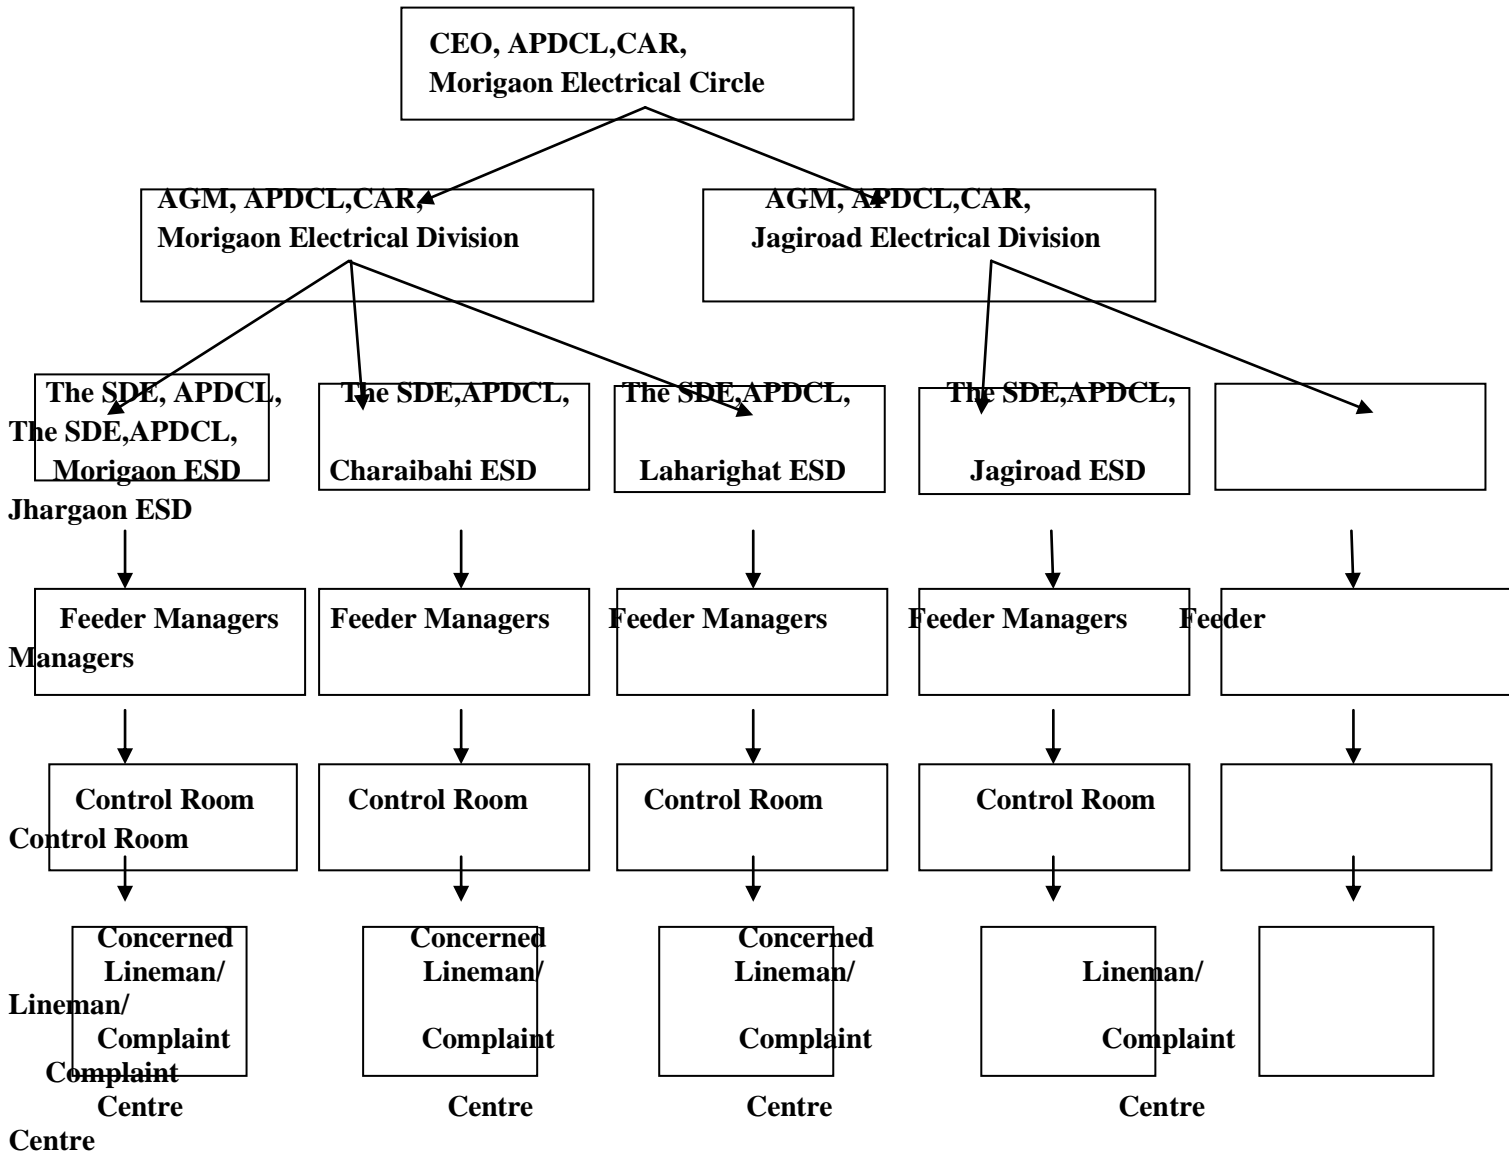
CEO, APDCL,CAR,
Morigaon Electrical Circle

AGM, APDCL,CAR,
Morigaon Electrical Division

AGM, APDCL,CAR,
Jagiroad Electrical Division

The SDE, APDCL,
The SDE,APDCL,
Morigaon ESD
Jhargaon ESD

The SDE,APDCL,
Charaibahi ESD

The SDE,APDCL,
Laharighat ESD

The SDE,APDCL,
Jagiroad ESD

Feeder Managers
Managers

Feeder Managers

Feeder Managers

Feeder Managers

Feeder

Control Room
Control Room

Control Room

Control Room

Control Room

Concerned
Lineman/
Lineman/
Complaint
Complaint
Centre
Centre

Concerned
Lineman/
Complaint
Centre

Concerned
Lineman/
Complaint
Centre

Lineman/
Complaint
Centre